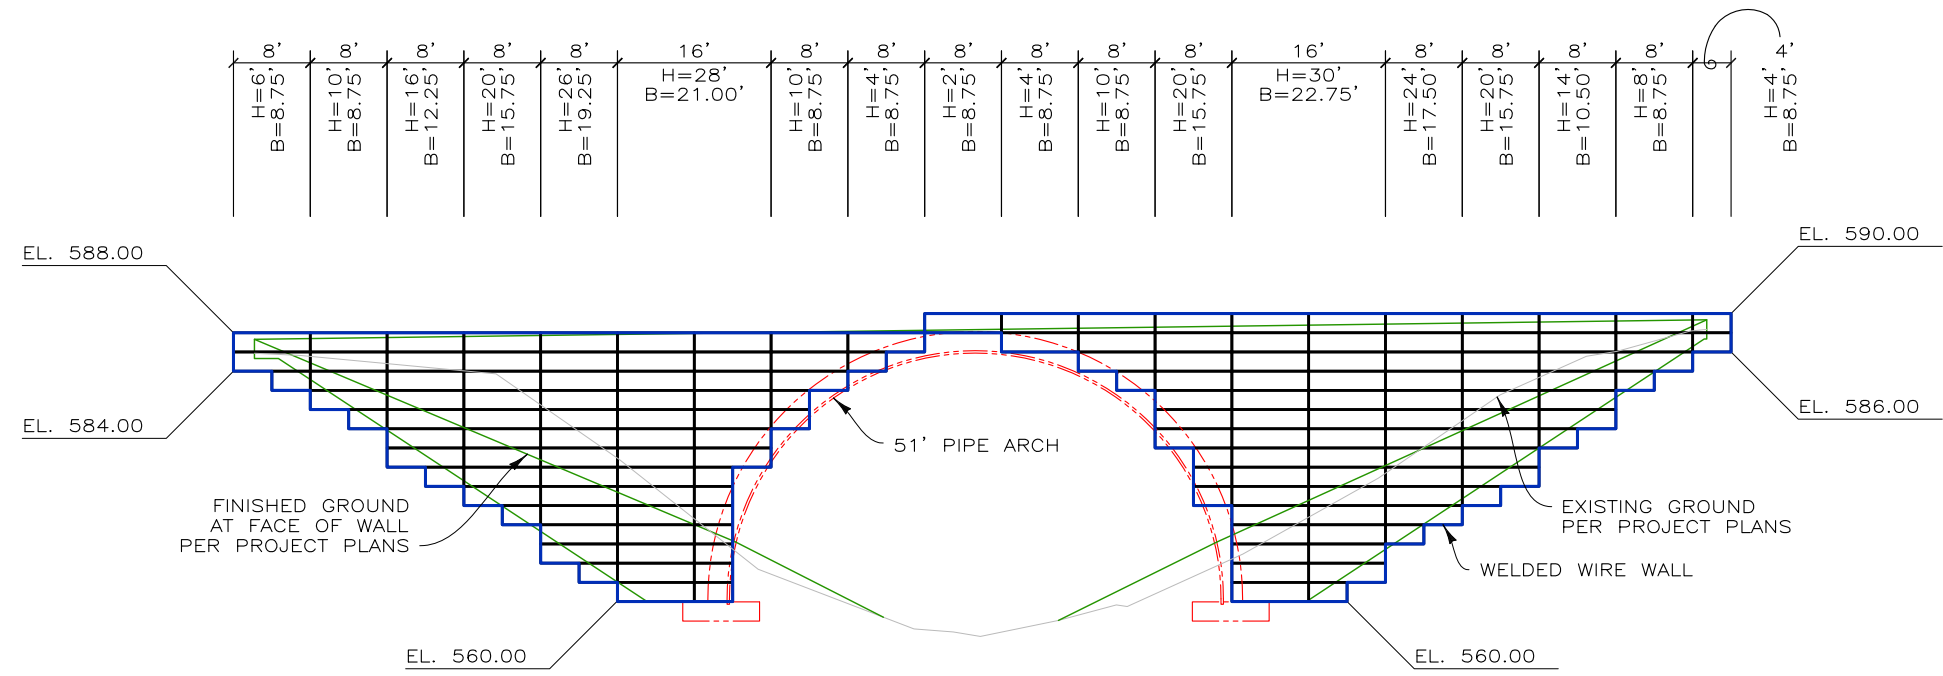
8'
H=6'
B=8.75'

8'
H=10'
B=8.75'

8'
H=16'
B=12.25'

8'
H=20'
B=15.75'

8'
H=26'
B=19.25'

16'
H=28'
B=21.00'

8'
H=10'
B=8.75'

8'
H=4'
B=8.75'

8'
H=2'
B=8.75'

8'
H=4'
B=8.75'

8'
H=10'
B=8.75'

8'
H=20'
B=15.75'

16'
H=30'
B=22.75'

8'
H=24'
B=17.50'

8'
H=20'
B=15.75'

8'
H=14'
B=10.50'

8'
H=8'
B=8.75'

4'
H=4'
B=8.75'

EL. 588.00

EL. 590.00

EL. 584.00

EL. 586.00

51' PIPE ARCH

FINISHED GROUND
AT FACE OF WALL
PER PROJECT PLANS

EXISTING GROUND
PER PROJECT PLANS

WELDED WIRE WALL

EL. 560.00

EL. 560.00